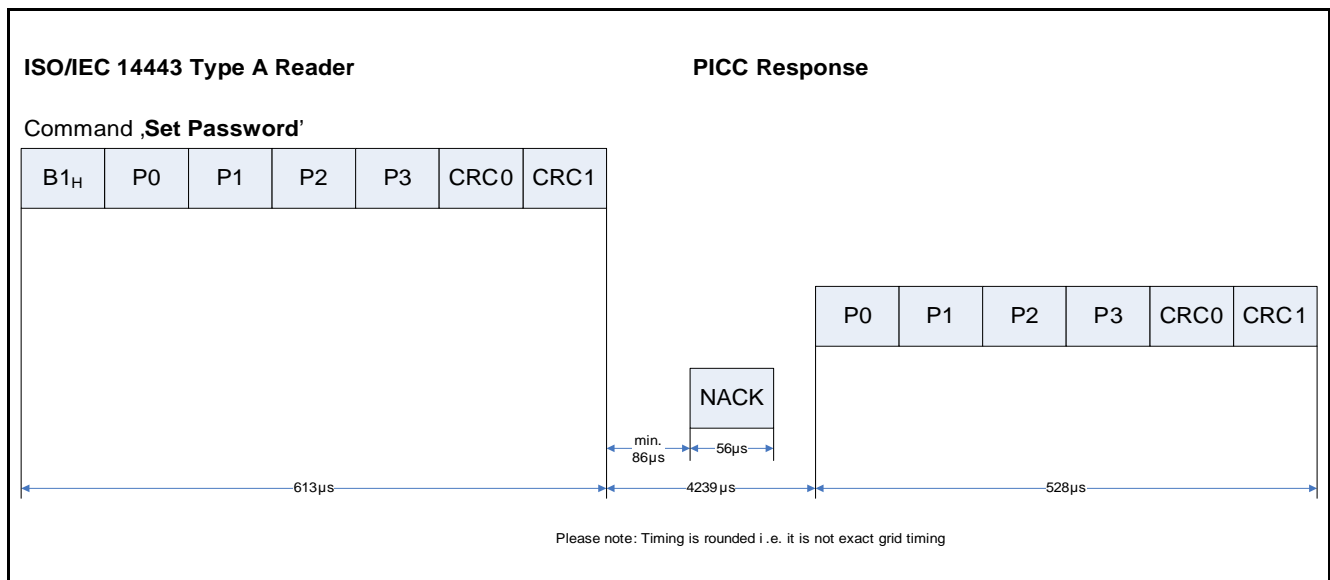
ISO/IEC 14443 Type A Reader

PICC Response

Command ‚Set Password'

| $B1_H$ | P0 | P1 | P2 | P3 | CRC0 | CRC1 |
|---|---|---|---|---|---|---|

| P0 | P1 | P2 | P3 | CRC0 | CRC1 |
|---|---|---|---|---|---|

NACK

min. 86µs

56µs

613µs

4239µs

528µs

Please note: Timing is rounded i.e. it is not exact grid timing